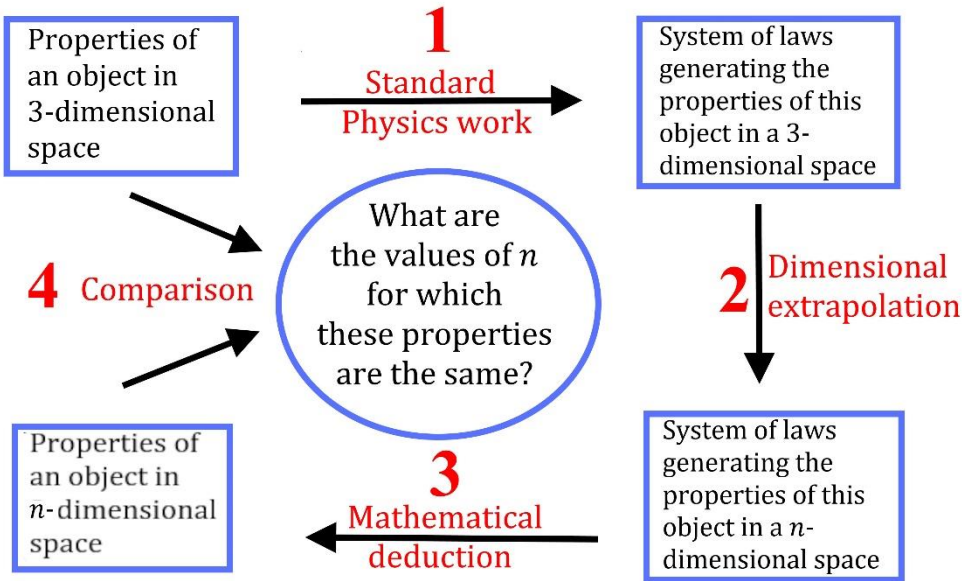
Properties of an object in 3-dimensional space

1

Standard Physics work

System of laws generating the properties of this object in a 3-dimensional space

What are the values of $n$ for which these properties are the same?

4 Comparison

2 Dimensional extrapolation

Properties of an object in $n$-dimensional space

3

Mathematical deduction

System of laws generating the properties of this object in a $n$-dimensional space